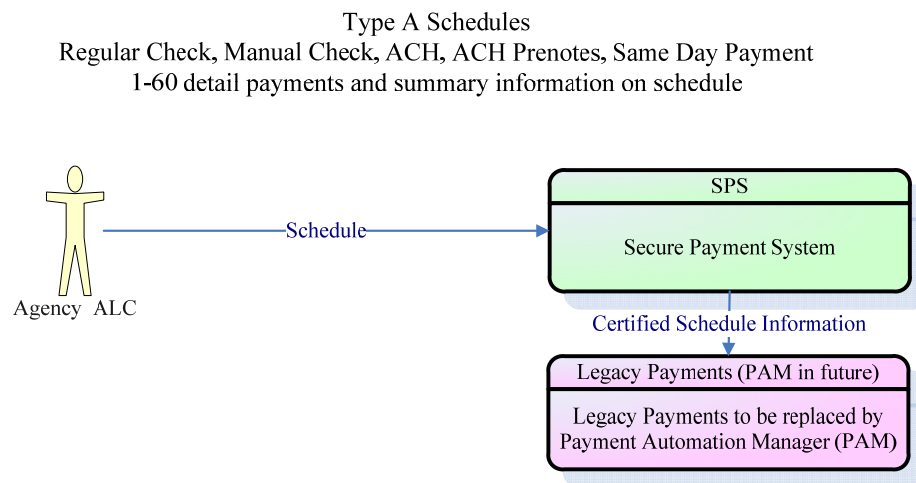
Type A Schedules
Regular Check, Manual Check, ACH, ACH Prenotes, Same Day Payment
1-60 detail payments and summary information on schedule

Agency ALC

Schedule

SPS

Secure Payment System

Certified Schedule Information

Legacy Payments (PAM in future)

Legacy Payments to be replaced by Payment Automation Manager (PAM)